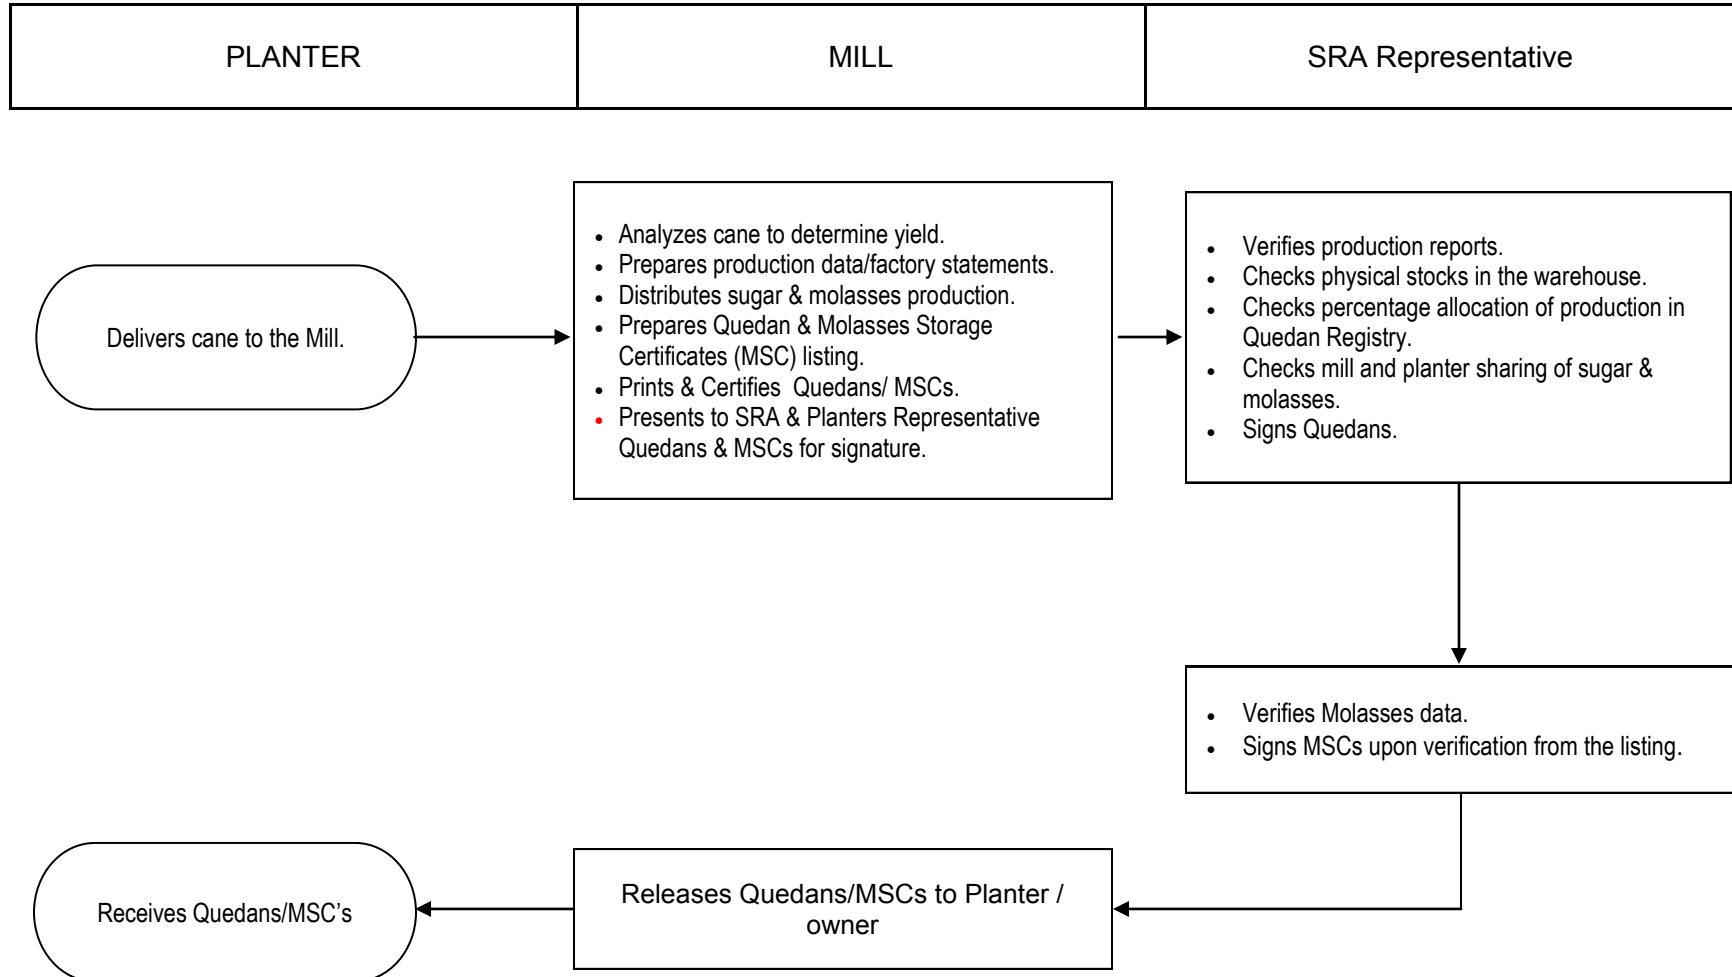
| PLANTER | MILL | SRA Representative |
|---|---|---|

Delivers cane to the Mill.

- Analyzes cane to determine yield.
- Prepares production data/factory statements.
- Distributes sugar & molasses production.
- Prepares Quedan & Molasses Storage Certificates (MSC) listing.
- Prints & Certifies Quedans/ MSCs.
- Presents to SRA & Planters Representative Quedans & MSCs for signature.

- Verifies production reports.
- Checks physical stocks in the warehouse.
- Checks percentage allocation of production in Quedan Registry.
- Checks mill and planter sharing of sugar & molasses.
- Signs Quedans.

- Verifies Molasses data.
- Signs MSCs upon verification from the listing.

Releases Quedans/MSCs to Planter / owner

Receives Quedans/MSC's